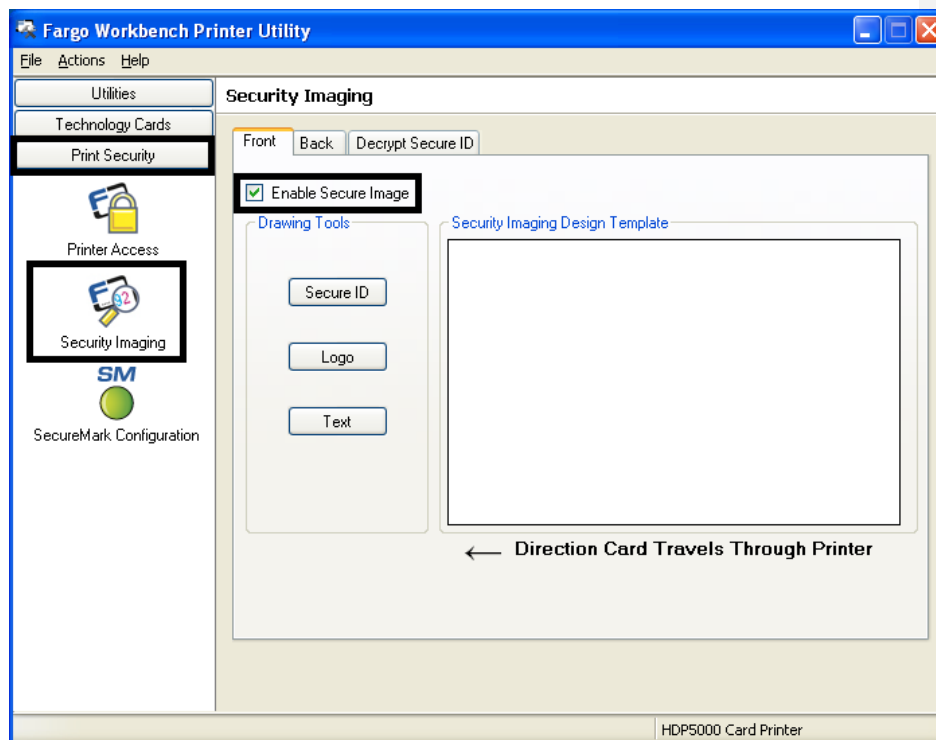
Fargo Workbench Printer Utility

File Actions Help

Utilities

Technology Cards

Print Security

Printer Access

Security Imaging

SM

SecureMark Configuration

Security Imaging

Front Back Decrypt Secure ID

Enable Secure Image

Drawing Tools

Secure ID

Logo

Text

Security Imaging Design Template

← Direction Card Travels Through Printer

HDP5000 Card Printer